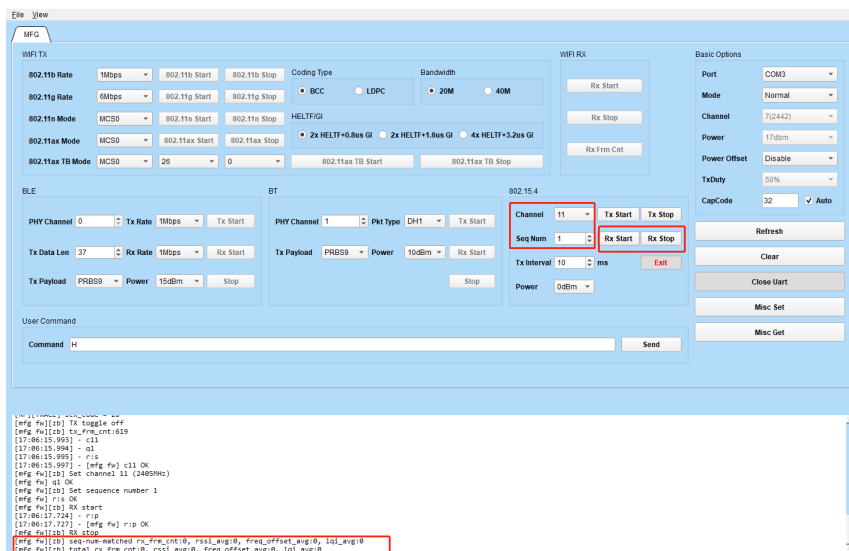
File View

MFG

WIFI TX

802.11b Rate 1Mbps 802.11b Start 802.11b Stop
802.11g Rate 6Mbps 802.11g Start 802.11g Stop
802.11n Mode MCS0 802.11n Start 802.11n Stop
802.11ax Mode MCS0 802.11ax Start 802.11ax Stop
802.11ax TB Mode MCS0 26 0 802.11ax TB Start 802.11ax TB Stop

Coding Type
BCC LDPC

Bandwidth
20M 40M

HELTF/GI
2x HELTF+0.8us GI 2x HELTF+1.6us GI 4x HELTF+3.2us GI

WIFI RX
Rx Start
Rx Stop
Rx Frm Cnt

Basic Options
Port COM3
Mode Normal
Channel 7(2442)
Power 17dbm
Power Offset Disable
TxDuty 50%
CapCode 32 Auto

BLE
PHY Channel 0 Tx Rate 1Mbps Tx Start
Tx Data Len 37 Rx Rate 1Mbps Rx Start
Tx Payload PRBS9 Power 15dBm Stop

BT
PHY Channel 1 Pkt Type DH1 Tx Start
Tx Payload PRBS9 Power 10dBm Rx Start
Stop

802.15.4
Channel 11 Tx Start Tx Stop
Seq Num 1 Rx Start Rx Stop
Tx Interval 10 ms Exit
Power 0dBm

Refresh
Clear
Close Uart
Misc Set
Misc Get

User Command
Command H Send

[mfg fw][zb] TX toggle off
[mfg fw][zb] tx_frm_cnt:619
[17:06:15.993] - c11
[17:06:15.994] - q1
[17:06:15.995] - r:s
[17:06:15.997] - [mfg fw] c11 OK
[mfg fw][zb] Set channel 11 (2405MHz)
[mfg fw] q1 OK
[mfg fw][zb] Set sequence number 1
[mfg fw] r:s OK
[mfg fw][zb] RX start
[17:06:17.724] - r:p
[17:06:17.727] - [mfg fw] r:p OK
[mfg fw][zb] RX stop
[mfg fw][zb] seq-num-matched rx_frm_cnt:0, rssi_avg:0, freq_offset_avg:0, lqi_avg:0
[mfg fw][zb] total rx_frm_cnt:0, rssi_avg:0, freq_offset_avg:0, lqi_avg:0